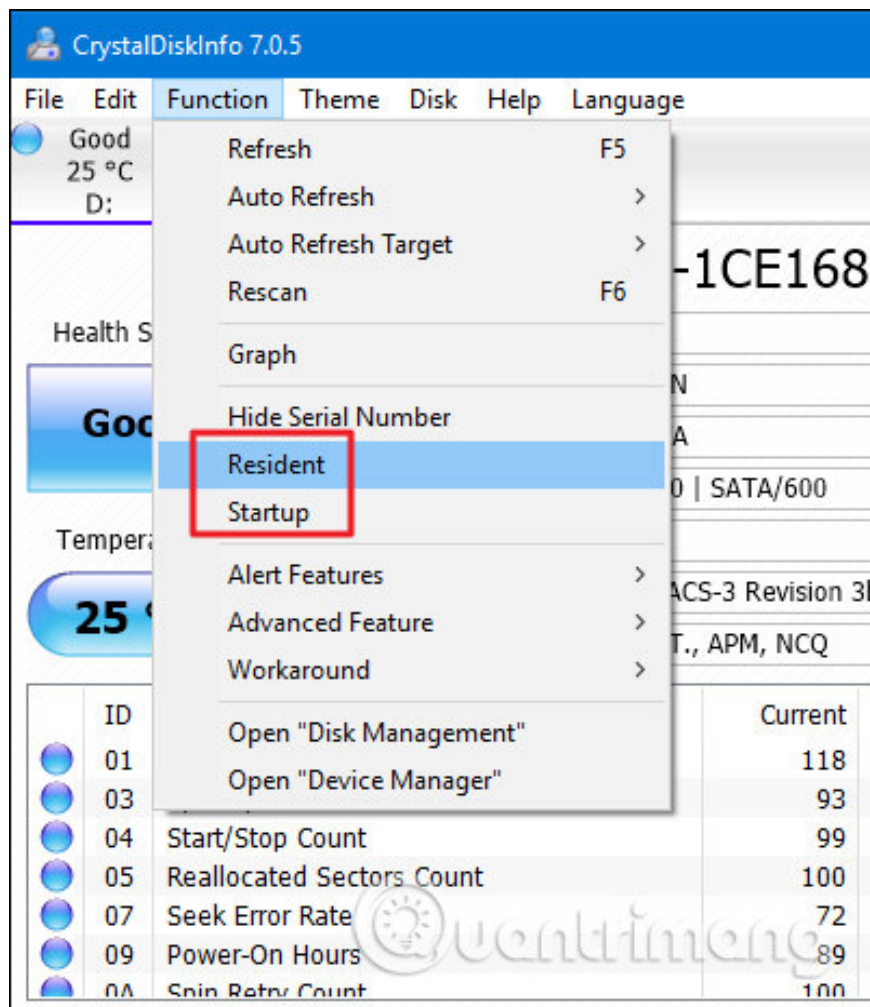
CrystalDiskInfo 7.0.5

File Edit Function Theme Disk Help Language

Good
25 °C
D:

Refresh F5
Auto Refresh >
Auto Refresh Target >
Rescan F6
Graph
Hide Serial Number
Resident
Startup
Alert Features >
Advanced Feature >
Workaround >
Open "Disk Management"
Open "Device Manager"

-1CE168

Health S

Goo

N
A
0 | SATA/600

Tempera

25

ACS-3 Revision 3
T., APM, NCQ

| ID | | Current |
|---|---|---|
| 01 | | 118 |
| 03 | | 93 |
| 04 | Start/Stop Count | 99 |
| 05 | Reallocated Sectors Count | 100 |
| 07 | Seek Error Rate | 72 |
| 09 | Power-On Hours | 89 |
| 0A | Spin Retry Count | 100 |

Quantrimang